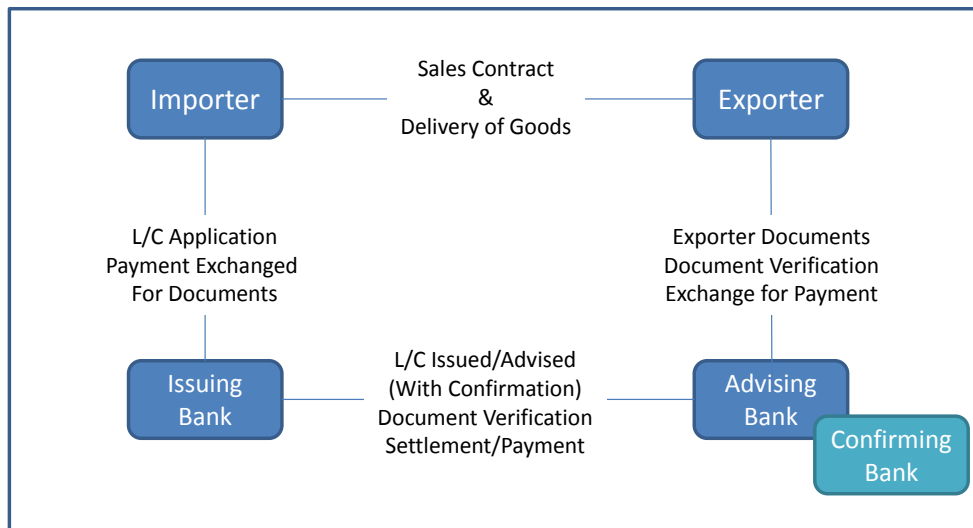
Importer

Sales Contract
&
Delivery of Goods

Exporter

L/C Application
Payment Exchanged
For Documents

Exporter Documents
Document Verification
Exchange for Payment

Issuing Bank

L/C Issued/Advised
(With Confirmation)
Document Verification
Settlement/Payment

Advising Bank

Confirming Bank